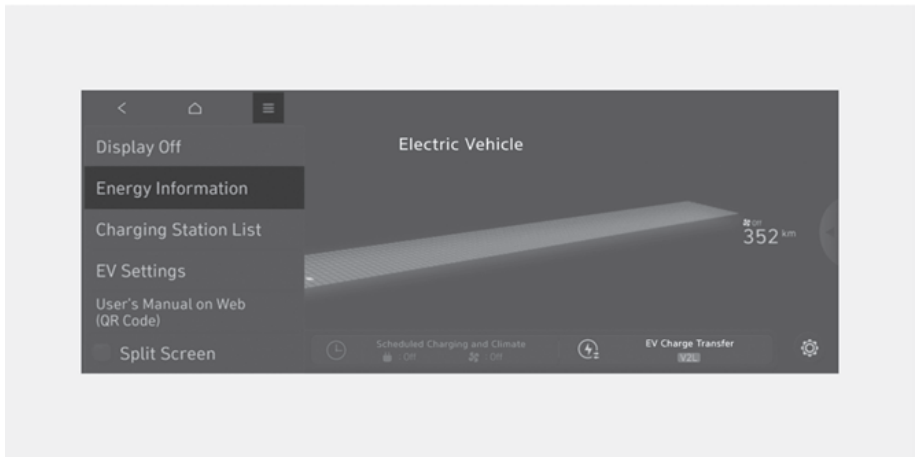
Display Off

Energy Information

Charging Station List

EV Settings

User's Manual on Web (QR Code)

Split Screen

Electric Vehicle

352 km

Scheduled Charging and Climate

Off Off

EV Charge Transfer

V2L